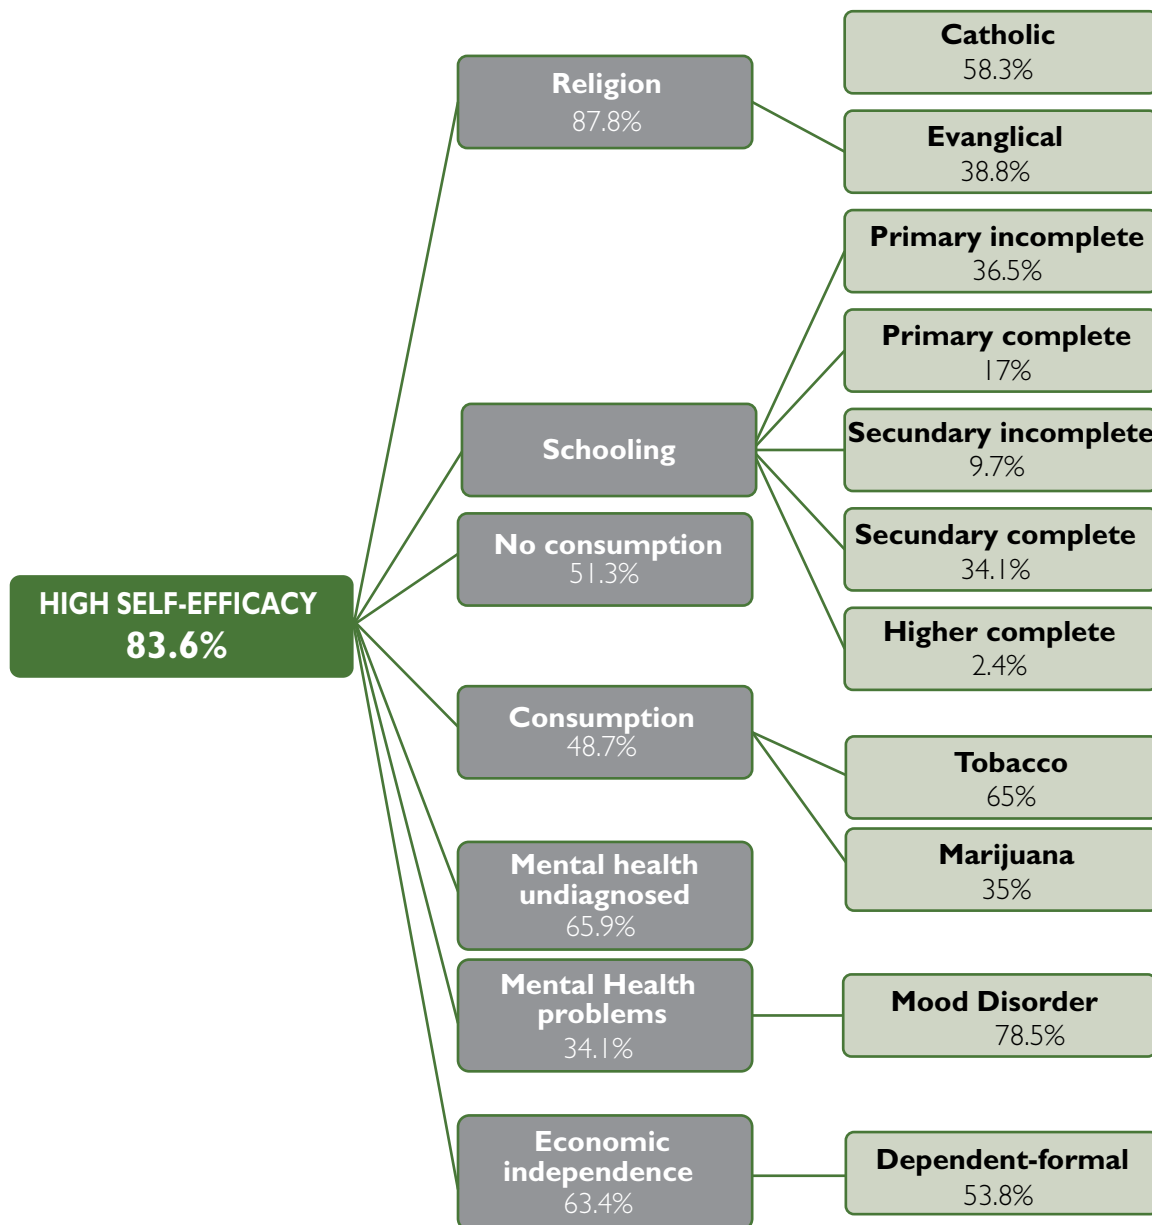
HIGH SELF-EFFICACY
83.6%

Religion
87.8%

Catholic
58.3%

Evanglical
38.8%

Schooling

Primary incomplete
36.5%

Primary complete
17%

Secundary incomplete
9.7%

Secundary complete
34.1%

Higher complete
2.4%

No consumption
51.3%

Consumption
48.7%

Tobacco
65%

Marijuana
35%

Mental health undiagnosed
65.9%

Mental Health problems
34.1%

Mood Disorder
78.5%

Economic independence
63.4%

Dependent-formal
53.8%